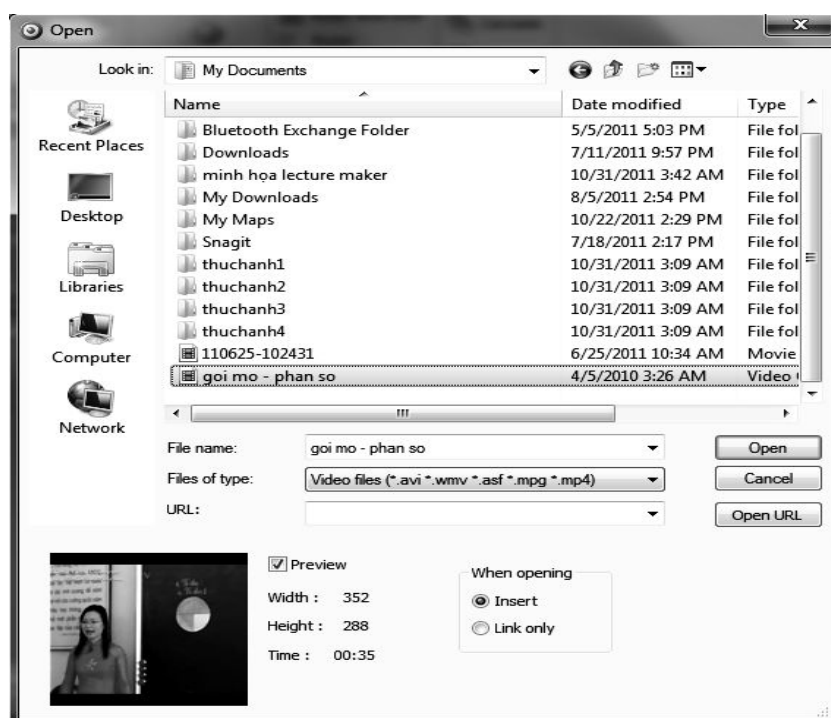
Open

Look in: My Documents

Recent Places

Desktop

Libraries

Computer

Network

| Name | Date modified | Type |
|---|---|---|
| Bluetooth Exchange Folder | 5/5/2011 5:03 PM | File fol |
| Downloads | 7/11/2011 9:57 PM | File fol |
| minh họa lecture maker | 10/31/2011 3:42 AM | File fol |
| My Downloads | 8/5/2011 2:54 PM | File fol |
| My Maps | 10/22/2011 2:29 PM | File fol |
| Snagit | 7/18/2011 2:17 PM | File fol |
| thuchanh1 | 10/31/2011 3:09 AM | File fol |
| thuchanh2 | 10/31/2011 3:09 AM | File fol |
| thuchanh3 | 10/31/2011 3:09 AM | File fol |
| thuchanh4 | 10/31/2011 3:09 AM | File fol |
| 110625-102431 | 6/25/2011 10:34 AM | Movie |
| goi mo - phan so | 4/5/2010 3:26 AM | Video |

File name: goi mo - phan so

Open

Files of type: Video files (*.avi *.wmv *.asf *.mpg *.mp4)

Cancel

URL:

Open URL

Preview

Width : 352

Height : 288

Time : 00:35

When opening

Insert

Link only